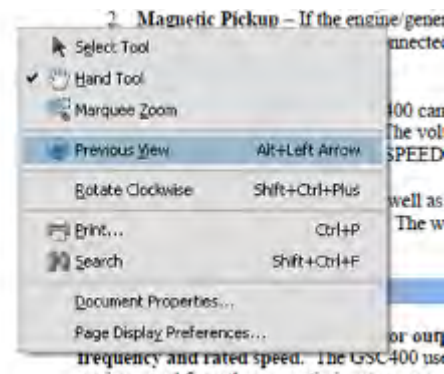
2. Magnetic Pickup – If the engine/gener
nnected

Select Tool
Hand Tool
Marquee Zoom
Previous View Alt+Left Arrow
Rotate Clockwise Shift+Ctrl+Plus
Print... Ctrl+P
Search Shift+Ctrl+F
Document Properties...
Page Display Preferences...

400 can
The vol
SPEED

well as
The w

or outp
frequency and rated speed. The GSC400 use